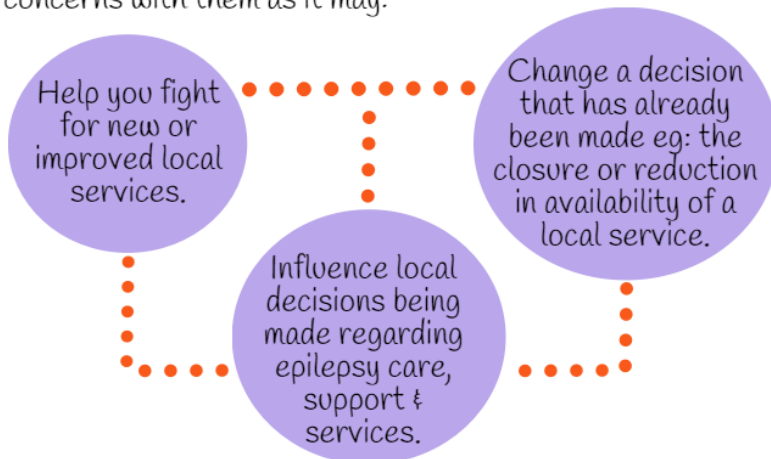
concerns with them as it may:

Help you fight for new or improved local services.

Change a decision that has already been made eg: the closure or reduction in availability of a local service.

Influence local decisions being made regarding epilepsy care, support & services.